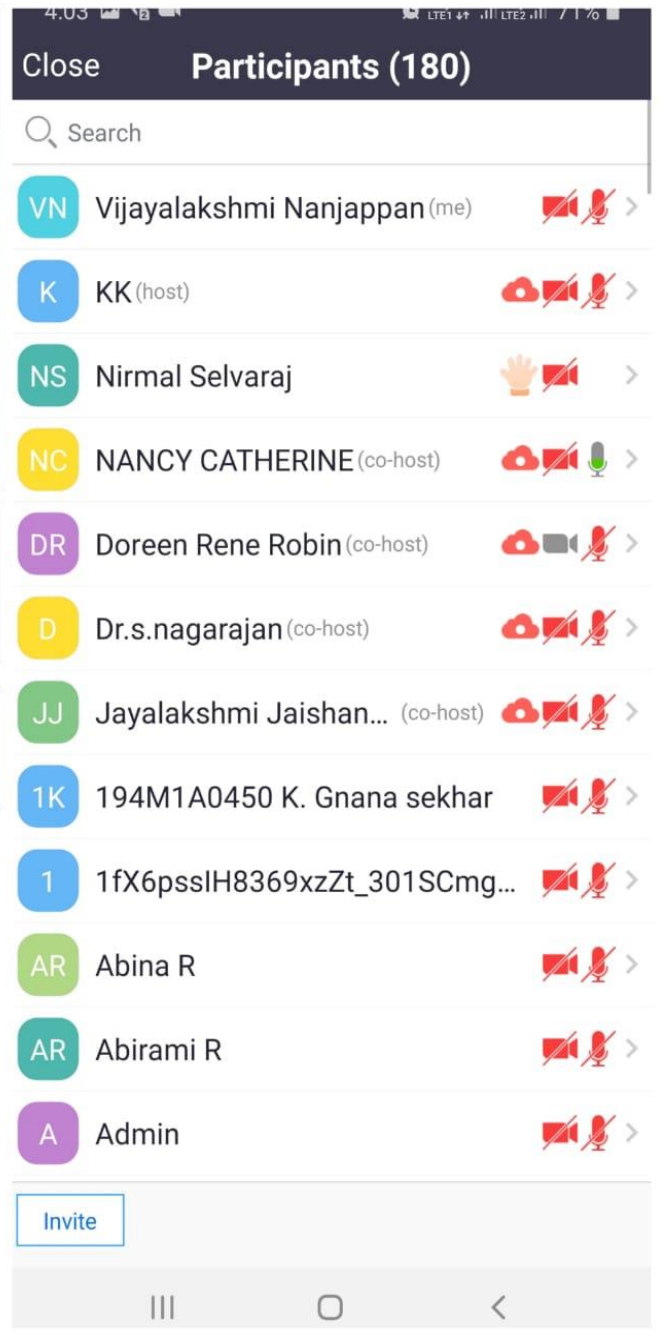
4:03 LTE1 LTE2 71%

Close Participants (180)

Search

VN Vijayalakshmi Nanjappan (me)

K KK (host)

NS Nirmal Selvaraj

NC NANCY CATHERINE (co-host)

DR Doreen Rene Robin (co-host)

D Dr.s.nagarajan (co-host)

JJ Jayalakshmi Jaishan... (co-host)

1K 194M1A0450 K. Gnana sekhar

1 1fX6pssIH8369xzZt_301SCmg...

AR Abina R

AR Abirami R

A Admin

Invite